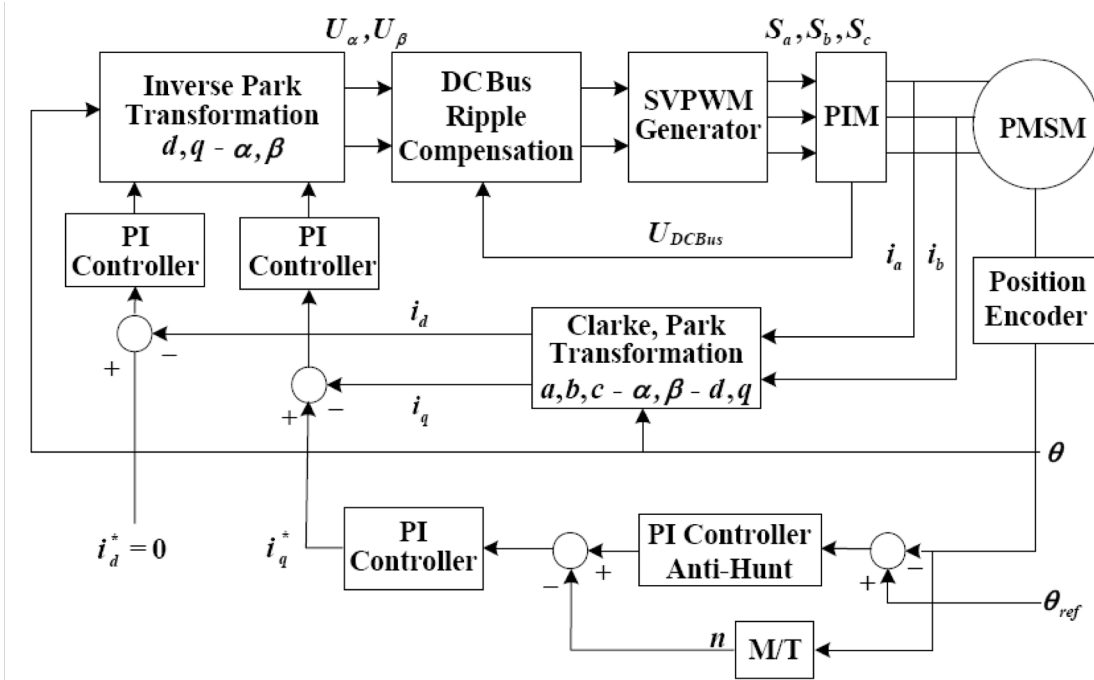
$U_\alpha, U_\beta$

$S_a, S_b, S_c$

Inverse Park Transformation $d,q$ - $\alpha,\beta$

DC Bus Ripple Compensation

SVPWM Generator

PIM

PMSM

PI Controller

PI Controller

$U_{DCBus}$

$i_a$ $i_b$

Position Encoder

$i_d$

Clarke, Park Transformation $a,b,c$ - $\alpha,\beta$ - $d,q$

+ −

+ −

$i_q$

$\theta$

$i_d^* = 0$

$i_q^*$

PI Controller

PI Controller Anti-Hunt

+ −

− +

$\theta_{ref}$

$n$

M/T